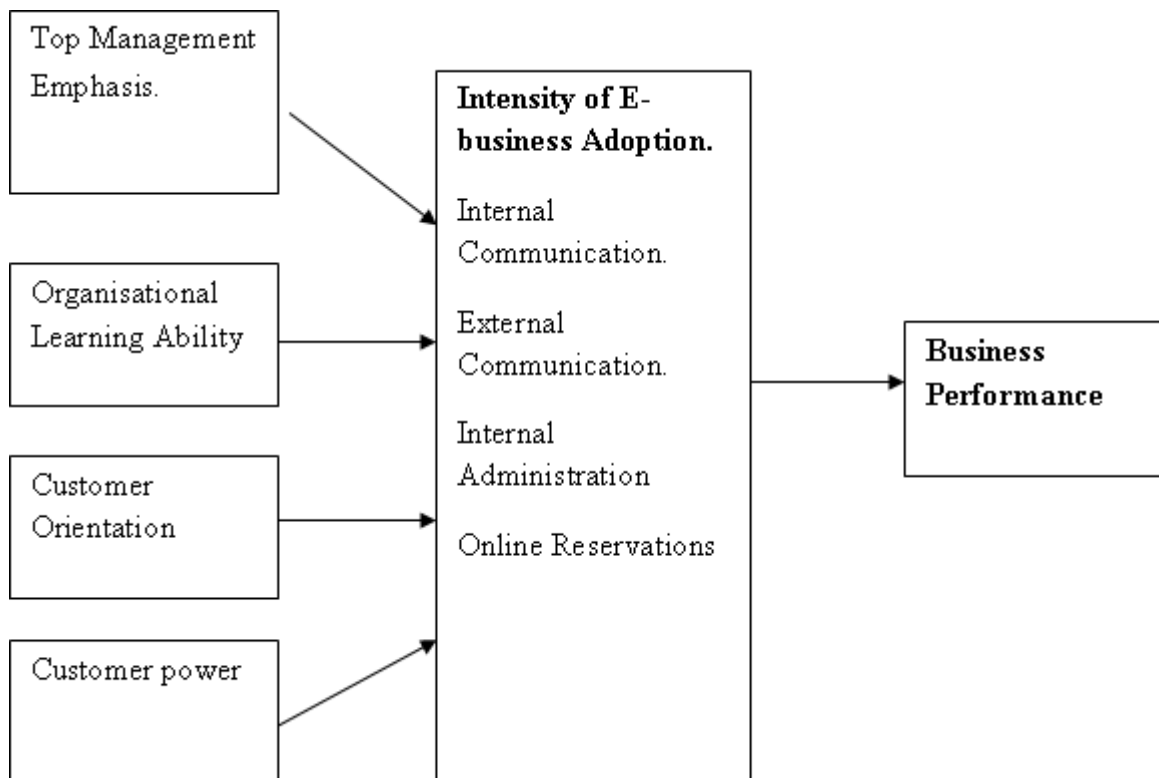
Top Management Emphasis.

Organisational Learning Ability

Customer Orientation

Customer power

Intensity of E-business Adoption.

Internal Communication.

External Communication.

Internal Administration

Online Reservations

Business Performance